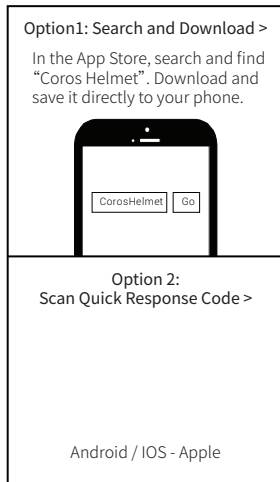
Option1: Search and Download >

In the App Store, search and find "Coros Helmet". Download and save it directly to your phone.

CorosHelmet

Go

Option 2:
Scan Quick Response Code >

Android / IOS - Apple